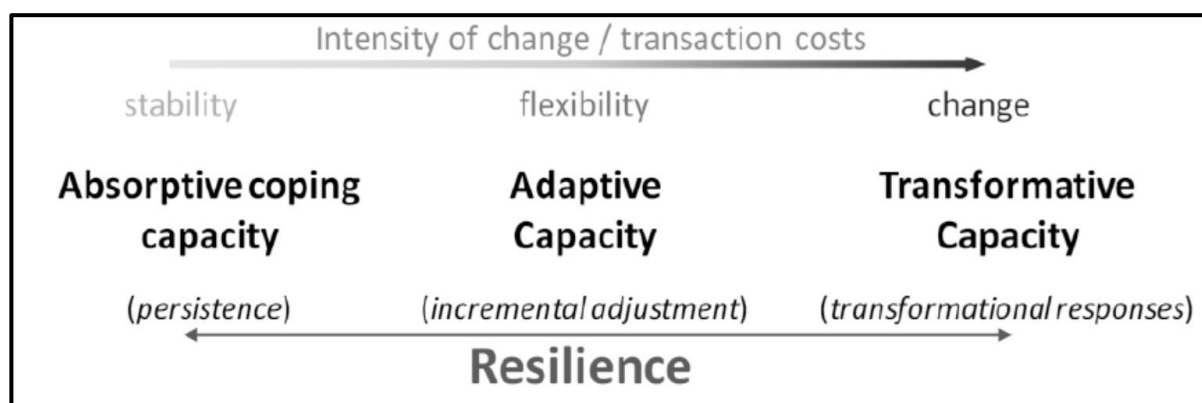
Intensity of change / transaction costs

stability

flexibility

change

**Absorptive coping capacity**

**Adaptive Capacity**

**Transformative Capacity**

(*persistence*)

(*incremental adjustment*)

(*transformational responses*)

**Resilience**